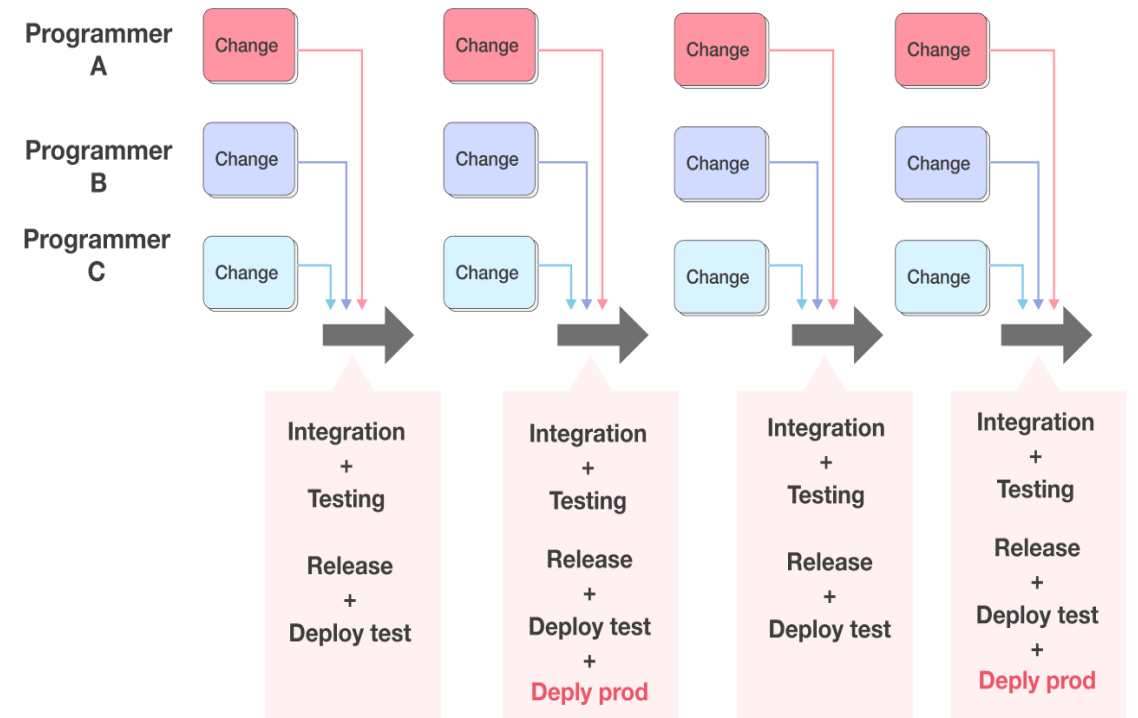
Programmer A

Programmer B

Programmer C

Change
Change
Change

Integration
+
Testing

Release
+
Deploy test

Change
Change
Change

Integration
+
Testing

Release
+
Deploy test
+
Deply prod

Change
Change
Change

Integration
+
Testing

Release
+
Deploy test

Change
Change
Change

Integration
+
Testing

Release
+
Deploy test
+
Deply prod